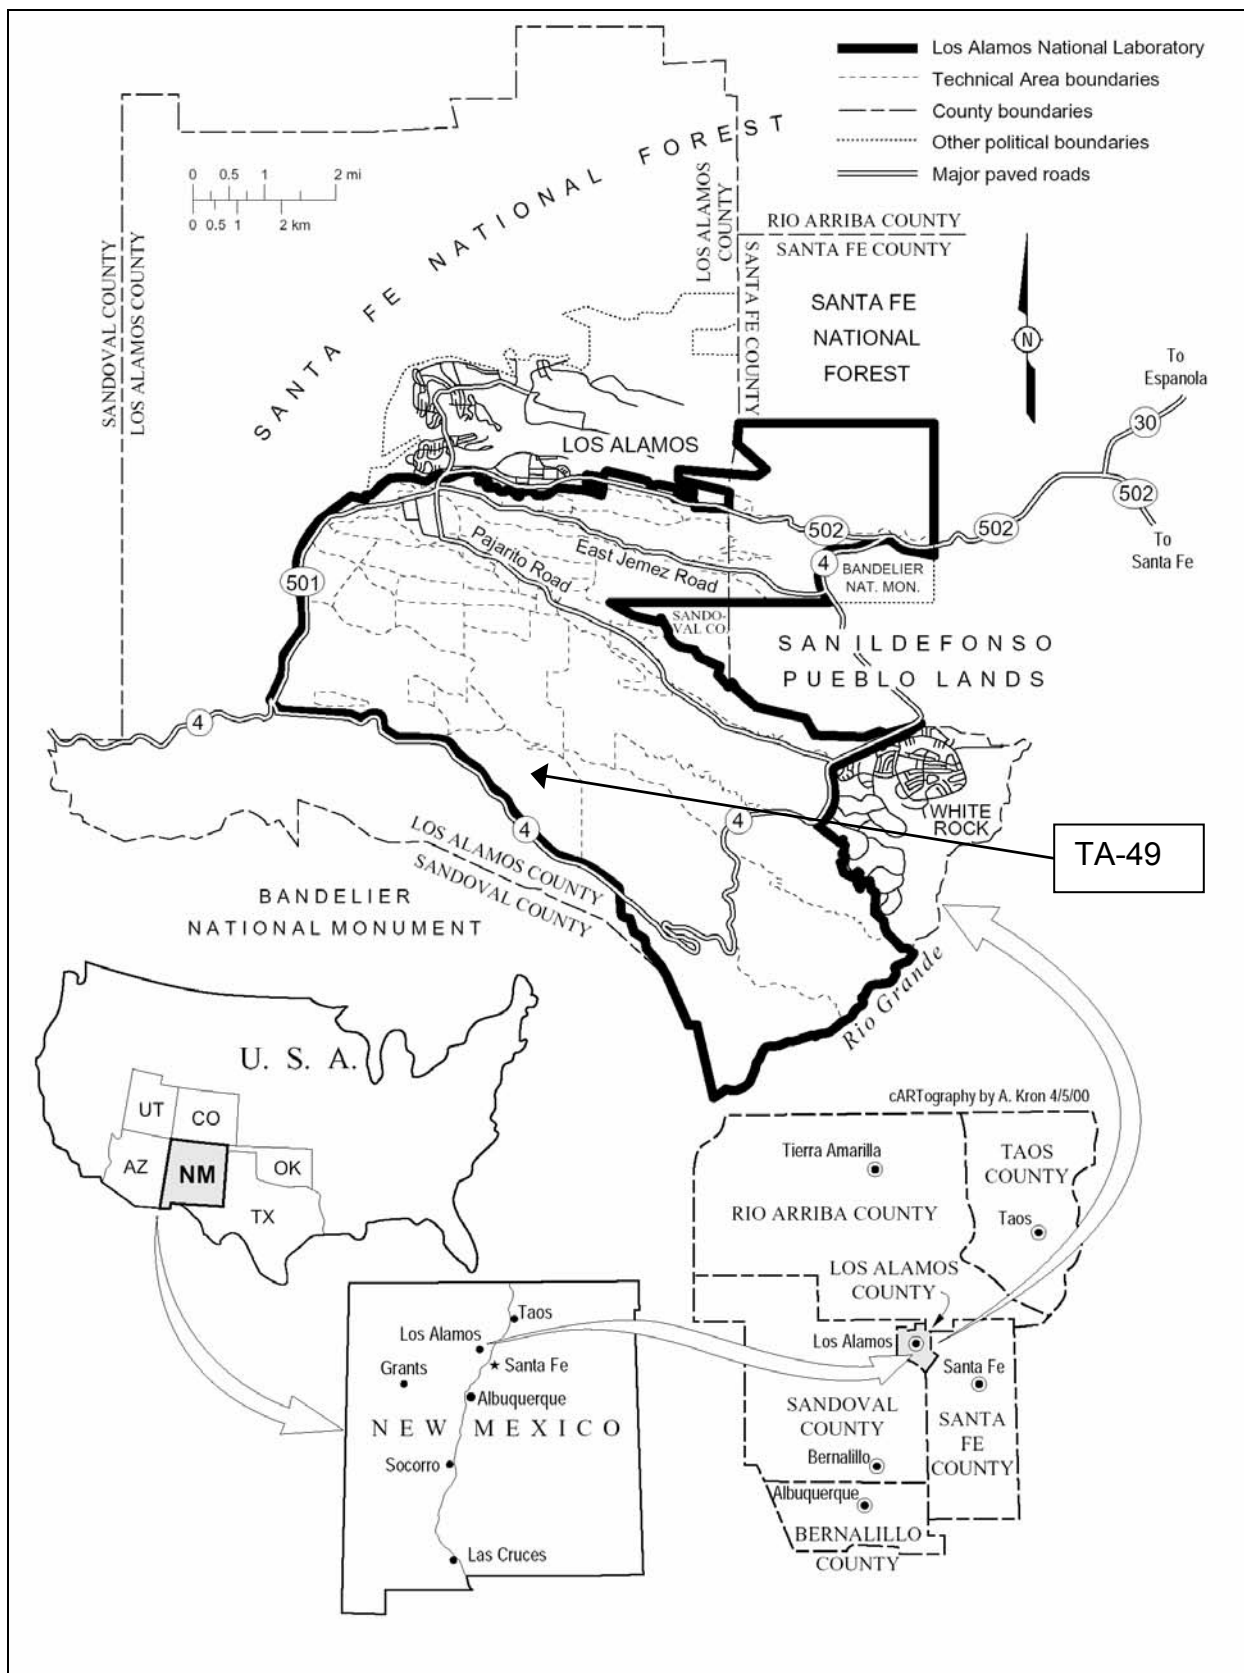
Los Alamos National Laboratory
Technical Area boundaries
County boundaries
Other political boundaries
Major paved roads

0 0.5 1 2 mi
0 0.5 1 2 km

SANTA FE NATIONAL FOREST

SANDOVAL COUNTY
LOS ALAMOS COUNTY

LOS ALAMOS COUNTY
SANTA FE COUNTY

RIO ARRIBA COUNTY
SANTA FE COUNTY

SANTA FE NATIONAL FOREST

N

To Espanola
30
502
To Santa Fe

LOS ALAMOS
502
502
4
BANDELIER NAT. MON.
501
East Jemez Road
Pajarito Road
SANDOVAL CO.
SAN ILDEFONSO PUEBLO LANDS

4
4
4
WHITE ROCK
TA-49

LOS ALAMOS COUNTY
SANDOVAL COUNTY
BANDELIER NATIONAL MONUMENT
Rio Grande

U. S. A.
UT
CO
AZ
NM
OK
TX

cARTography by A. Kron 4/5/00

Tierra Amarilla
TAOS COUNTY
RIO ARRIBA COUNTY
Taos
LOS ALAMOS COUNTY
Los Alamos
Santa Fe
SANDOVAL COUNTY
SANTA FE COUNTY
Bernalillo
Albuquerque
BERNALILLO COUNTY

Los Alamos
Taos
Grants
Santa Fe
Albuquerque
NEW MEXICO
Socorro
Las Cruces